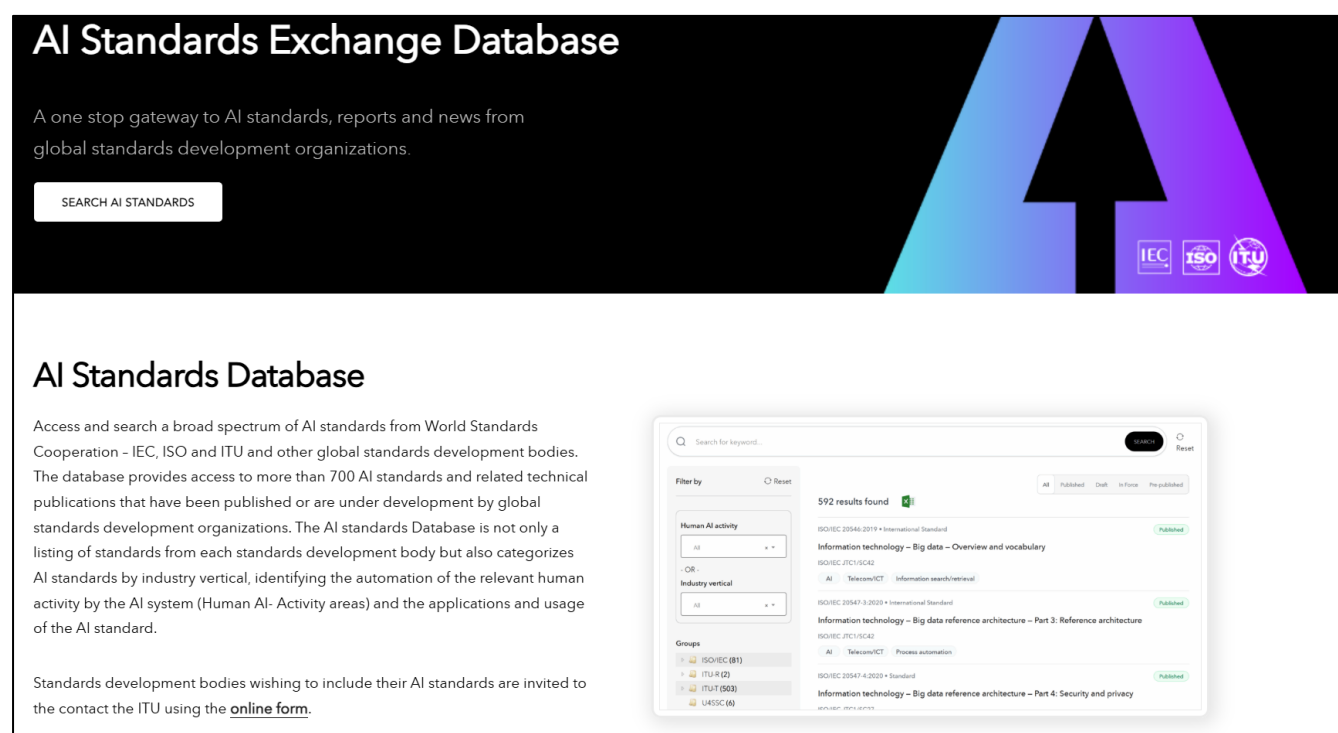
AI Standards Exchange Database

A one stop gateway to AI standards, reports and news from global standards development organizations.

SEARCH AI STANDARDS

IEC ISO ITU

AI Standards Database

Access and search a broad spectrum of AI standards from World Standards Cooperation – IEC, ISO and ITU and other global standards development bodies. The database provides access to more than 700 AI standards and related technical publications that have been published or are under development by global standards development organizations. The AI standards Database is not only a listing of standards from each standards development body but also categorizes AI standards by industry vertical, identifying the automation of the relevant human activity by the AI system (Human AI- Activity areas) and the applications and usage of the AI standard.

Standards development bodies wishing to include their AI standards are invited to the contact the ITU using the online form.

Search for keyword...

SEARCH

Reset

Filter by

Reset

All Published Draft In Force Pre-published

592 results found

Human AI activity

All

- OR -

Industry vertical

All

Groups

ISO/IEC (81)

ITU-R (2)

ITU-T (503)

U4SSC (6)

ISO/IEC 20546:2019 • International Standard

Published

Information technology – Big data – Overview and vocabulary

ISO/IEC JTC1/SC42

AI Telecom/ICT Information search/retrieval

ISO/IEC 20547-3:2020 • International Standard

Published

Information technology – Big data reference architecture – Part 3: Reference architecture

ISO/IEC JTC1/SC42

AI Telecom/ICT Process automation

ISO/IEC 20547-4:2020 • Standard

Published

Information technology – Big data reference architecture – Part 4: Security and privacy

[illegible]